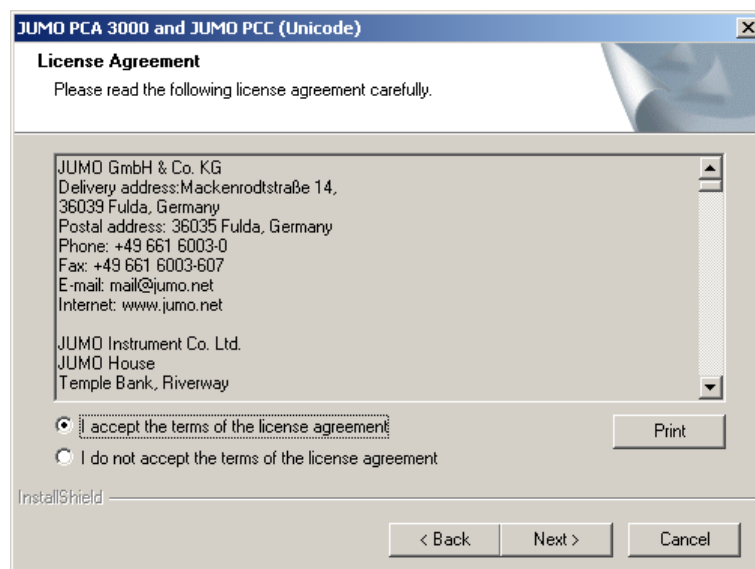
JUMO PCA 3000 and JUMO PCC (Unicode)

License Agreement

Please read the following license agreement carefully.

JUMO GmbH & Co. KG
Delivery address:Mackenrodtstraße 14,
36039 Fulda, Germany
Postal address: 36035 Fulda, Germany
Phone: +49 661 6003-0
Fax: +49 661 6003-607
E-mail: mail@jumo.net
Internet: www.jumo.net

JUMO Instrument Co. Ltd.
JUMO House
Temple Bank, Riverway

I accept the terms of the license agreement

I do not accept the terms of the license agreement

Print

InstallShield

< Back

Next >

Cancel